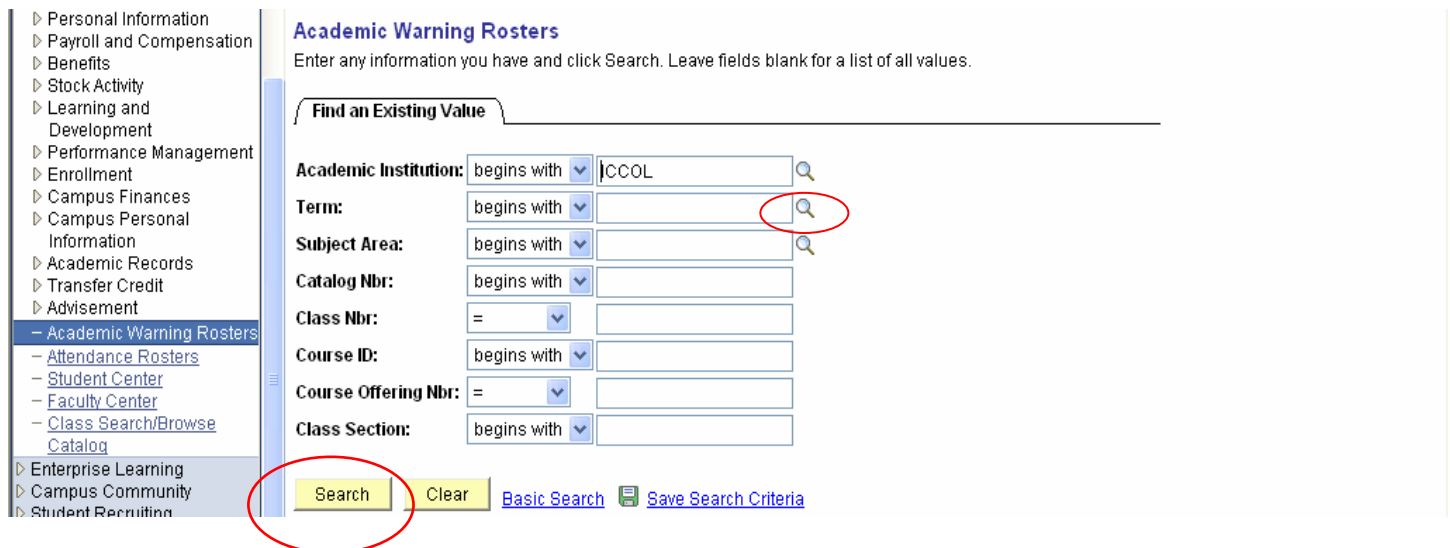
▷ Personal Information
▷ Payroll and Compensation
▷ Benefits
▷ Stock Activity
▷ Learning and Development
▷ Performance Management
▷ Enrollment
▷ Campus Finances
▷ Campus Personal Information
▷ Academic Records
▷ Transfer Credit
▷ Advisement
– Academic Warning Rosters
– Attendance Rosters
– Student Center
– Faculty Center
– Class Search/Browse Catalog
▷ Enterprise Learning
▷ Campus Community
▷ Student Recruiting

Academic Warning Rosters

Enter any information you have and click Search. Leave fields blank for a list of all values.

Find an Existing Value

| | | |
|---|---|---|
| Academic Institution: | begins with | CCOL |
| Term: | begins with | |
| Subject Area: | begins with | |
| Catalog Nbr: | begins with | |
| Class Nbr: | = | |
| Course ID: | begins with | |
| Course Offering Nbr: | = | |
| Class Section: | begins with | |

Search Clear Basic Search Save Search Criteria